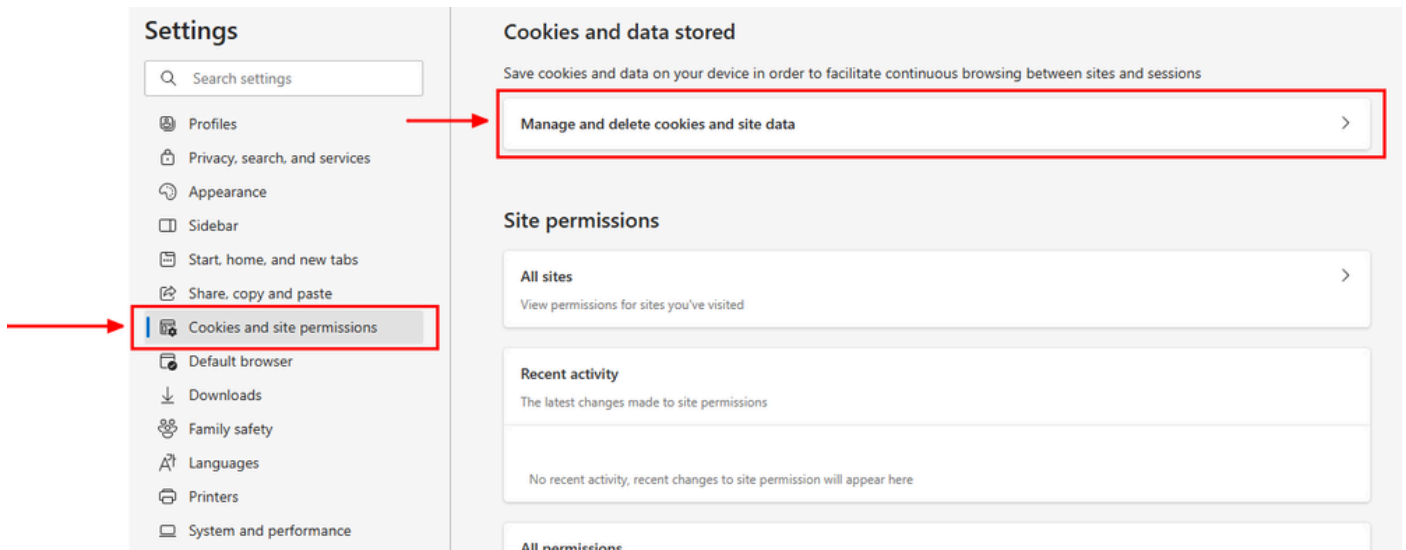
Settings

Search settings

Profiles
Privacy, search, and services
Appearance
Sidebar
Start, home, and new tabs
Share, copy and paste
Cookies and site permissions
Default browser
Downloads
Family safety
Languages
Printers
System and performance

Cookies and data stored

Save cookies and data on your device in order to facilitate continuous browsing between sites and sessions

Manage and delete cookies and site data

Site permissions

All sites
View permissions for sites you've visited

Recent activity
The latest changes made to site permissions

No recent activity, recent changes to site permission will appear here

All permissions